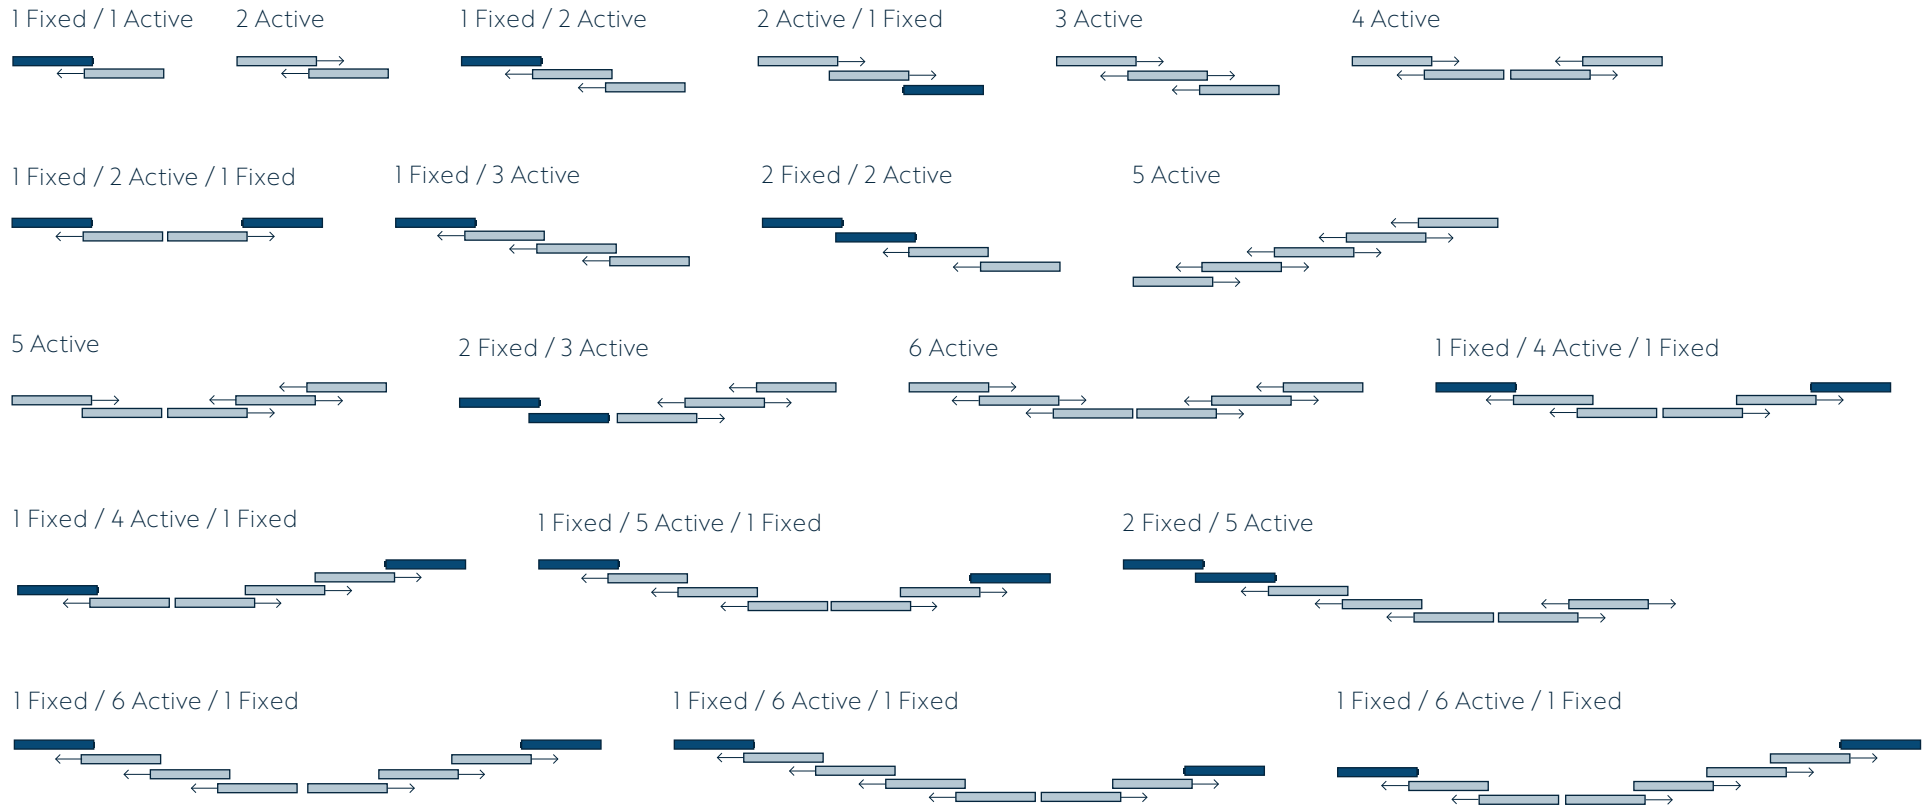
1 Fixed / 1 Active
2 Active
1 Fixed / 2 Active
2 Active / 1 Fixed
3 Active
4 Active

1 Fixed / 2 Active / 1 Fixed
1 Fixed / 3 Active
2 Fixed / 2 Active
5 Active

5 Active
2 Fixed / 3 Active
6 Active
1 Fixed / 4 Active / 1 Fixed

1 Fixed / 4 Active / 1 Fixed
1 Fixed / 5 Active / 1 Fixed
2 Fixed / 5 Active

1 Fixed / 6 Active / 1 Fixed
1 Fixed / 6 Active / 1 Fixed
1 Fixed / 6 Active / 1 Fixed